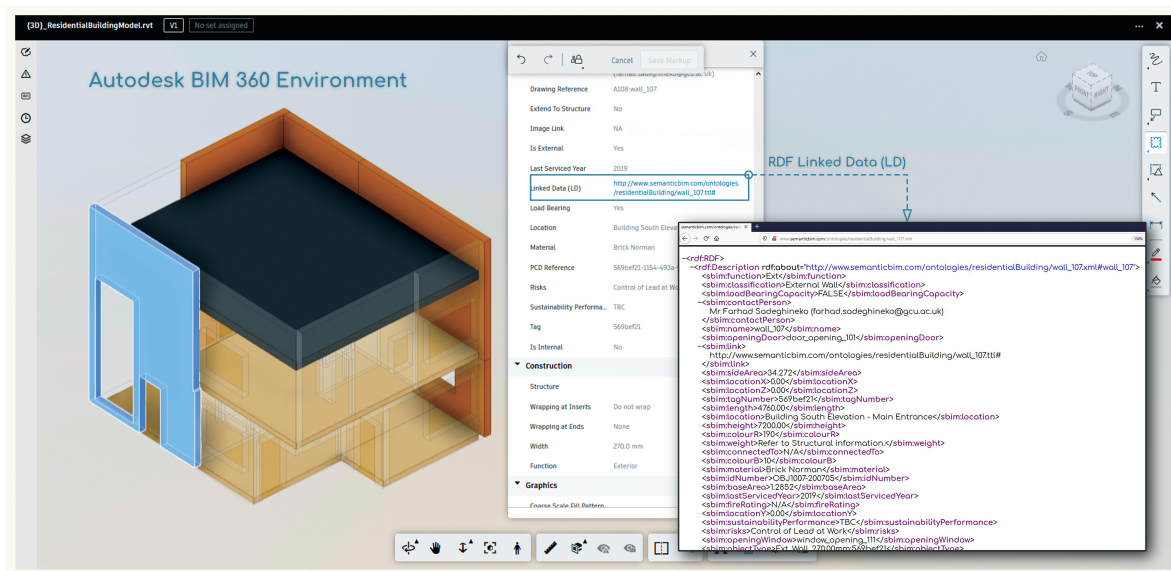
{3D}_ResidentialBuildingModel.rvt V1 No set assigned

Autodesk BIM 360 Environment

Cancel Save Markup

| | |
|---|---|
| Drawing Reference | A108.wall_107 |
| Extend To Structure | No |
| Image Link | NA |
| Is External | Yes |
| Last Serviced Year | 2019 |
| Linked Data (LD) | http://www.semanticbim.com/ontologies/residentialBuilding/wall_107.ttl# |
| Load Bearing | Yes |
| Location | Building South Elevati |
| Material | Brick Norman |
| PCD Reference | 569bef21-1154-493a- |
| Risks | Control of Lead at Wo |
| Sustainability Performa... | TBC |
| Tag | 569bef21 |
| Is Internal | No |

Construction

| | |
|---|---|
| Structure | |
| Wrapping at Inserts | Do not wrap |
| Wrapping at Ends | None |
| Width | 270.0 mm |
| Function | Exterior |

Graphics

Coarse Scale Fill Pattern

RDF Linked Data (LD)

www.semanticbim.com/ontologies/residentialBuilding/wall_107.xml

-<rdf:RDF>
-<rdf:Description rdf:about="http://www.semanticbim.com/ontologies/residentialBuilding/wall_107.xml#wall_107">
<sbim:function>Ext</sbim:function>
<sbim:classification>External Wall</sbim:classification>
<sbim:loadBearingCapacity>FALSE</sbim:loadBearingCapacity>
-<sbim:contactPerson>
Mr Farhad Sadeghineko (farhad.sadeghineko@gcu.ac.uk)
</sbim:contactPerson>
<sbim:name>wall_107</sbim:name>
<sbim:openingDoor>door_opening_101</sbim:openingDoor>
-<sbim:link>
http://www.semanticbim.com/ontologies/residentialBuilding/wall_107.ttl#
</sbim:link>
<sbim:sideArea>34.272</sbim:sideArea>
<sbim:locationX>0.00</sbim:locationX>
<sbim:locationZ>0.00</sbim:locationZ>
<sbim:tagNumber>569bef21</sbim:tagNumber>
<sbim:length>4760.00</sbim:length>
<sbim:location>Building South Elevation - Main Entrance</sbim:location>
<sbim:height>7200.00</sbim:height>
<sbim:colourR>190</sbim:colourR>
<sbim:weight>Refer to Structural information.</sbim:weight>
<sbim:connectedTo>N/A</sbim:connectedTo>
<sbim:colourB>10</sbim:colourB>
<sbim:material>Brick Norman</sbim:material>
<sbim:idNumber>OBJ1007-200705</sbim:idNumber>
<sbim:baseArea>1.2852</sbim:baseArea>
<sbim:lastServicedYear>2019</sbim:lastServicedYear>
<sbim:fireRating>N/A</sbim:fireRating>
<sbim:locationY>0.00</sbim:locationY>
<sbim:sustainabilityPerformance>TBC</sbim:sustainabilityPerformance>
<sbim:risks>Control of Lead at Work</sbim:risks>
<sbim:openingWindow>window_opening_111</sbim:openingWindow>
<sbim:objectType>Ext_Wall_270.00mm:569bef21</sbim:objectType>